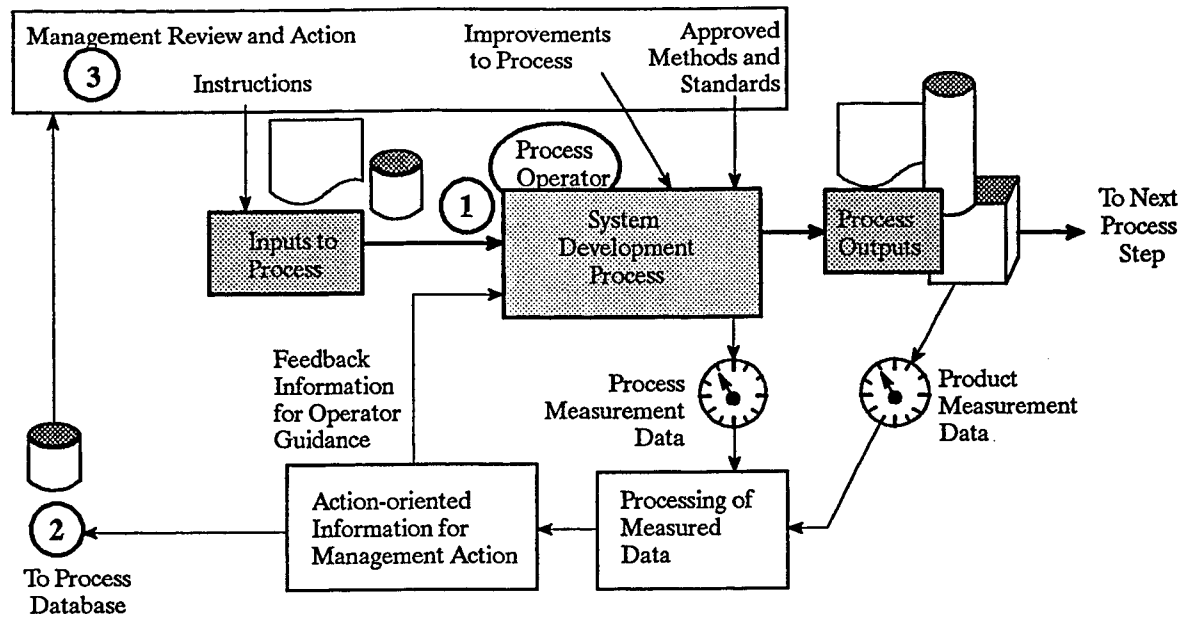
Management Review and Action

3

Instructions

Improvements to Process

Approved Methods and Standards

Process Operator

1

Inputs to Process

System Development Process

Process Outputs

To Next Process Step

Feedback Information for Operator Guidance

Process Measurement Data

Product Measurement Data

2

To Process Database

Action-oriented Information for Management Action

Processing of Measured Data